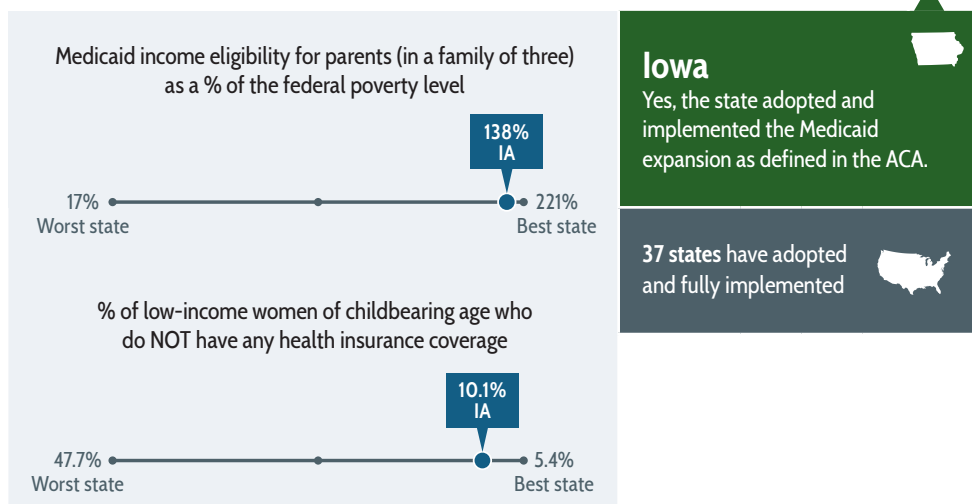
Medicaid income eligibility for parents (in a family of three) as a % of the federal poverty level

138%
IA

17%
Worst state

221%
Best state

% of low-income women of childbearing age who do NOT have any health insurance coverage

10.1%
IA

47.7%
Worst state

5.4%
Best state

Iowa
Yes, the state adopted and implemented the Medicaid expansion as defined in the ACA.

37 states have adopted and fully implemented